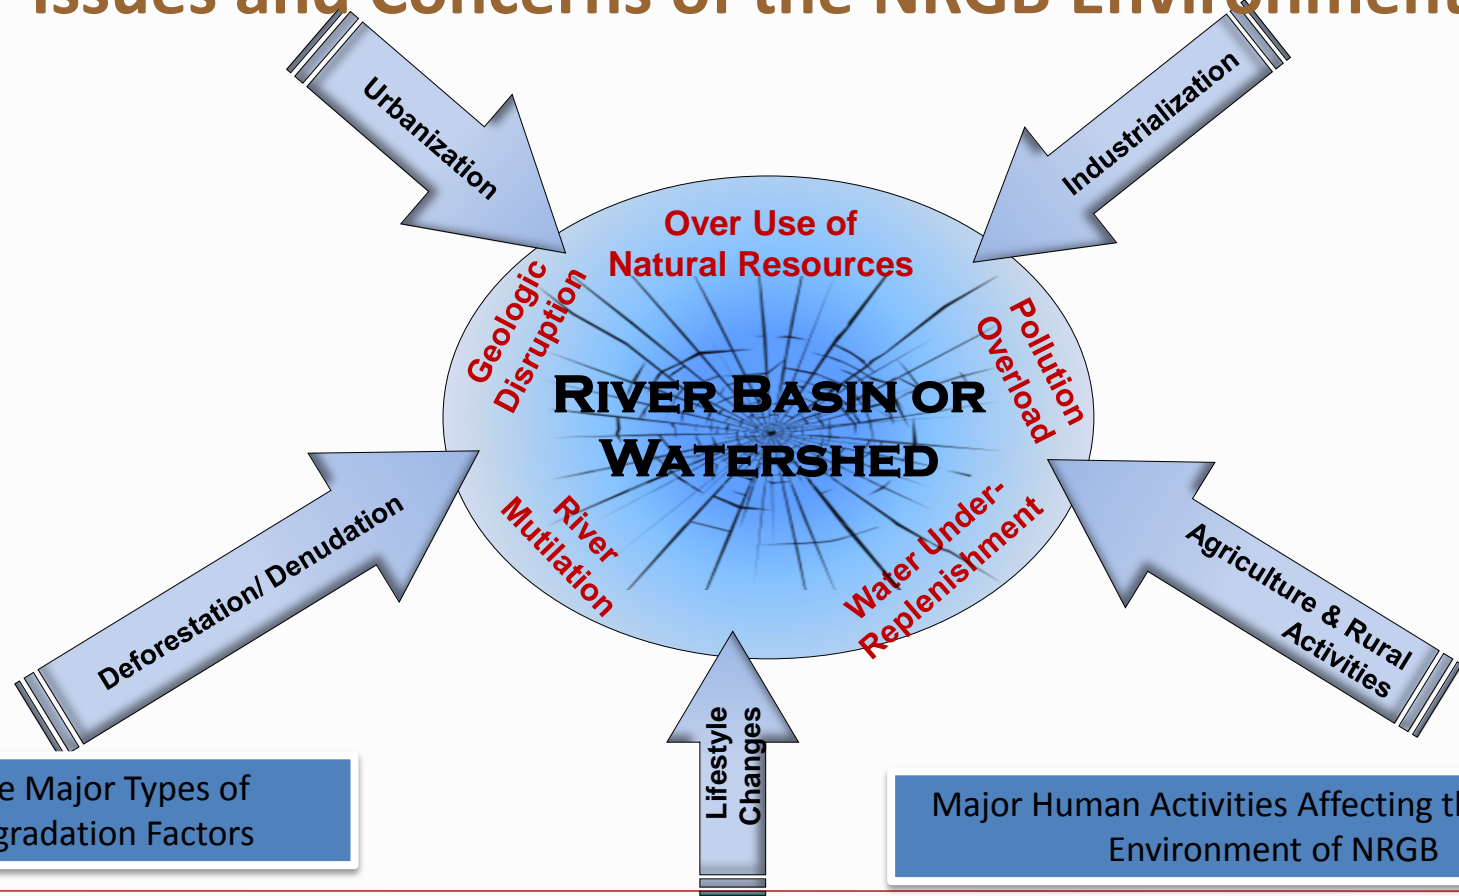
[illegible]

Urbanization

Industrialization

Over Use of Natural Resources

Geologic Disruption

Pollution Overload

RIVER BASIN OR WATERSHED

River Mutilation

Water Under-Replenishment

Deforestation/ Denudation

Agriculture & Rural Activities

Lifestyle Changes

e Major Types of gradation Factors

Major Human Activities Affecting t Environment of NRGB